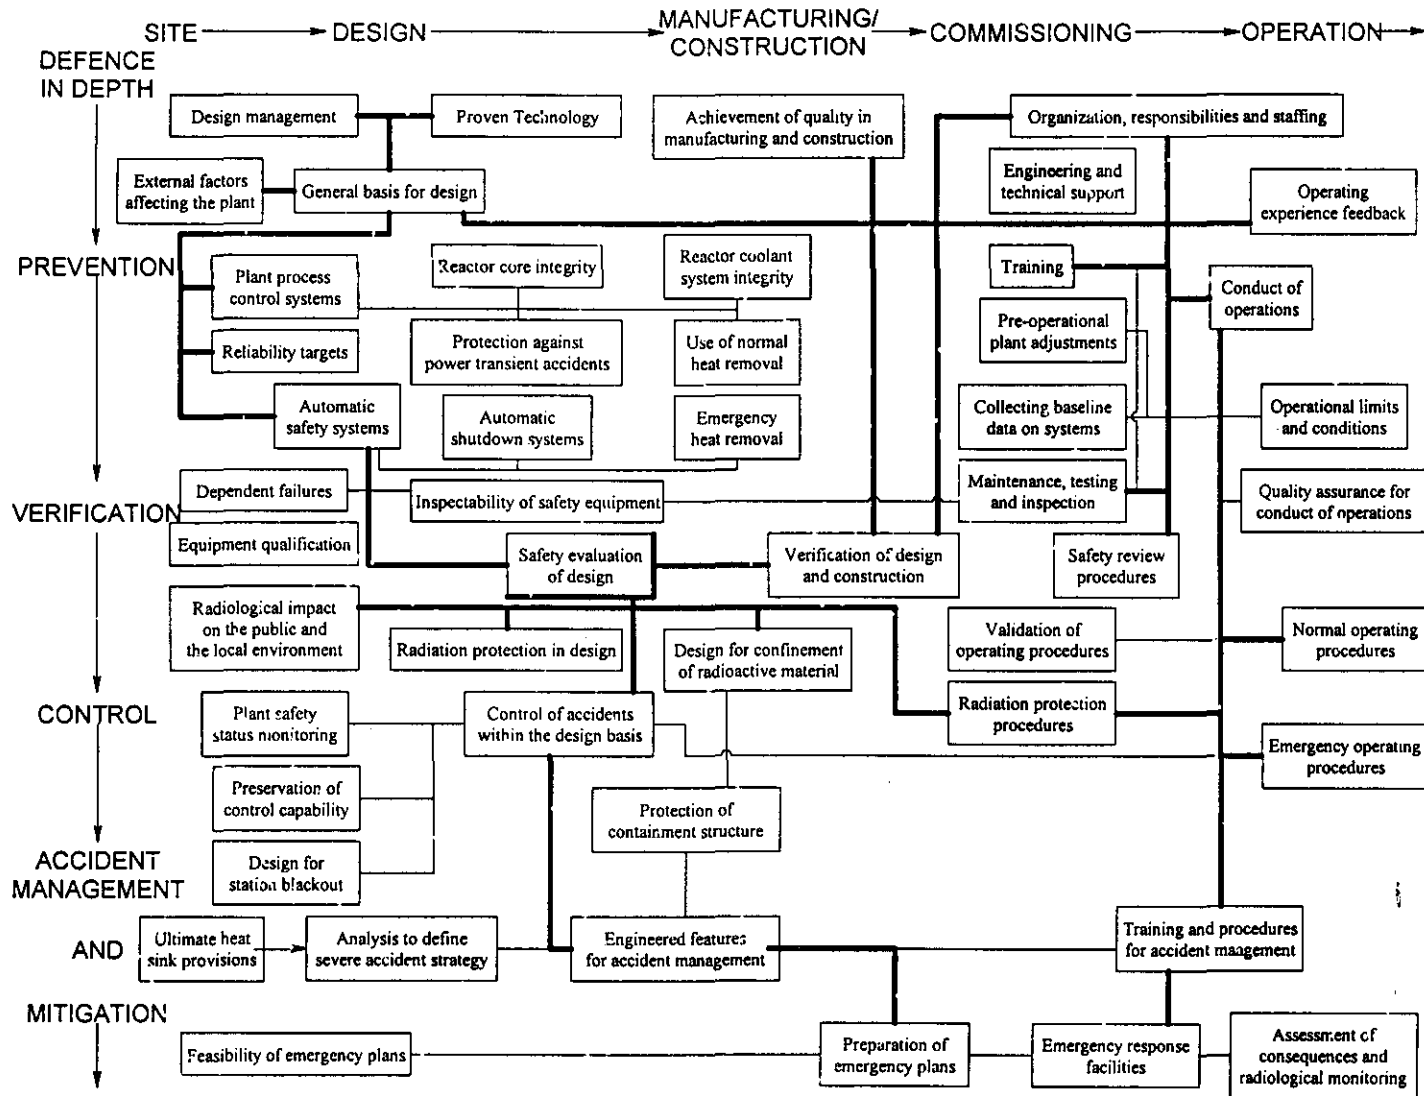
SITE → DESIGN → MANUFACTURING/ CONSTRUCTION → COMMISSIONING → OPERATION

DEFENCE IN DEPTH

Design management

Proven Technology

Achievement of quality in manufacturing and construction

Organization, responsibilities and staffing

External factors affecting the plant

General basis for design

Engineering and technical support

Operating experience feedback

PREVENTION

Plant process control systems

Reactor core integrity

Reactor coolant system integrity

Training

Conduct of operations

Reliability targets

Protection against power transient accidents

Use of normal heat removal

Pre-operational plant adjustments

Automatic safety systems

Automatic shutdown systems

Emergency heat removal

Collecting baseline data on systems

Operational limits and conditions

Dependent failures

Inspectability of safety equipment

Maintenance, testing and inspection

Quality assurance for conduct of operations

VERIFICATION

Equipment qualification

Safety evaluation of design

Verification of design and construction

Safety review procedures

Radiological impact on the public and the local environment

Radiation protection in design

Design for confinement of radioactive material

Validation of operating procedures

Normal operating procedures

CONTROL

Plant safety status monitoring

Control of accidents within the design basis

Radiation protection procedures

Emergency operating procedures

Preservation of control capability

Protection of containment structure

ACCIDENT MANAGEMENT

Design for station blackout

AND

Ultimate heat sink provisions

Analysis to define severe accident strategy

Engineered features for accident management

Training and procedures for accident management

MITIGATION

Feasibility of emergency plans

Preparation of emergency plans

Emergency response facilities

Assessment of consequences and radiological monitoring